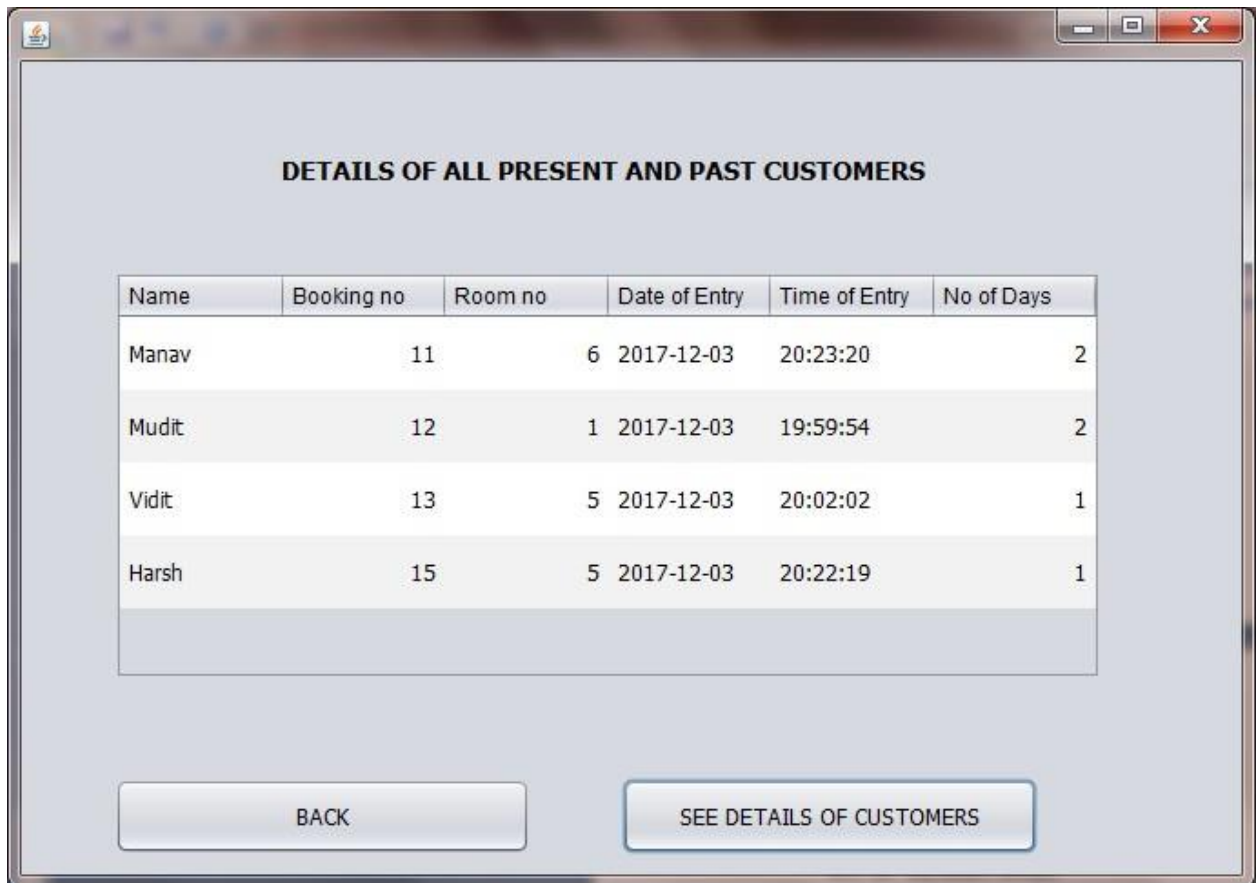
DETAILS OF ALL PRESENT AND PAST CUSTOMERS

| Name | Booking no | Room no | Date of Entry | Time of Entry | No of Days |
|---|---|---|---|---|---|
| Manav | 11 | 6 | 2017-12-03 | 20:23:20 | 2 |
| Mudit | 12 | 1 | 2017-12-03 | 19:59:54 | 2 |
| Vidit | 13 | 5 | 2017-12-03 | 20:02:02 | 1 |
| Harsh | 15 | 5 | 2017-12-03 | 20:22:19 | 1 |

BACK

SEE DETAILS OF CUSTOMERS